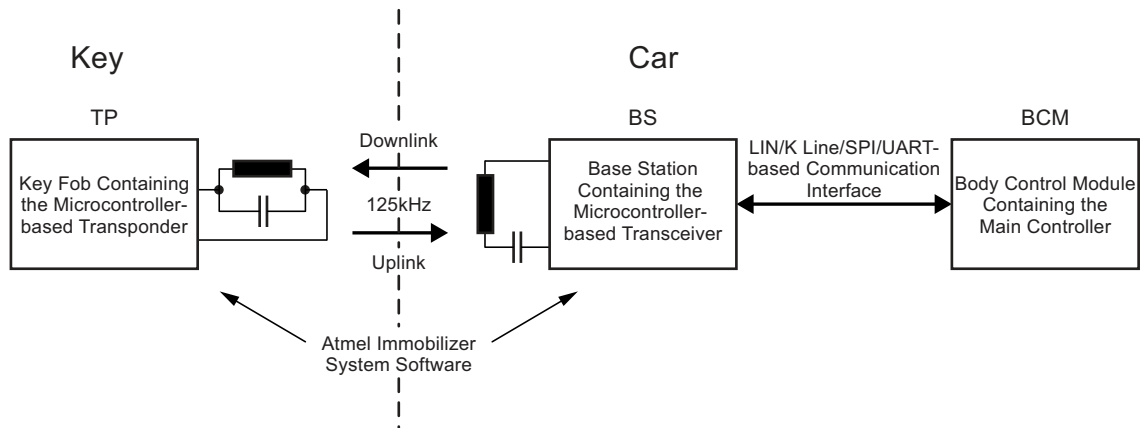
Key

Car

TP

BS

BCM

Key Fob Containing the Microcontroller-based Transponder

Downlink

125kHz

Uplink

Base Station Containing the Microcontroller-based Transceiver

LIN/K Line/SPI/UART-based Communication Interface

Body Control Module Containing the Main Controller

Atmel Immobilizer System Software